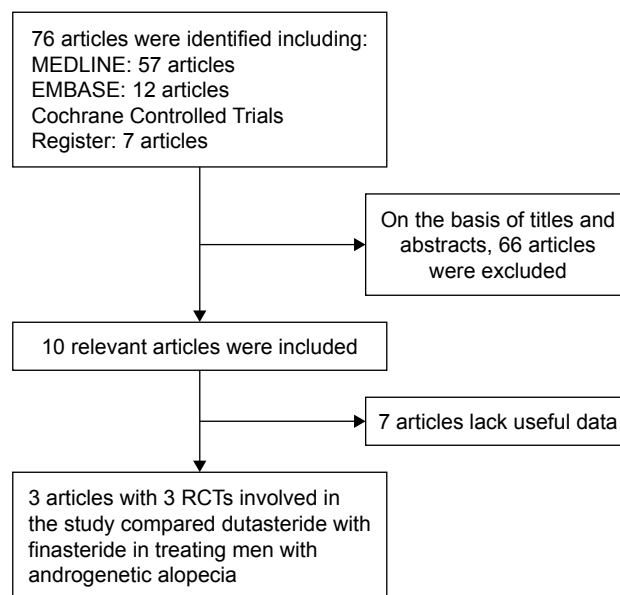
76 articles were identified including:
MEDLINE: 57 articles
EMBASE: 12 articles
Cochrane Controlled Trials Register: 7 articles

On the basis of titles and abstracts, 66 articles were excluded

10 relevant articles were included

7 articles lack useful data

3 articles with 3 RCTs involved in the study compared dutasteride with finasteride in treating men with androgenetic alopecia